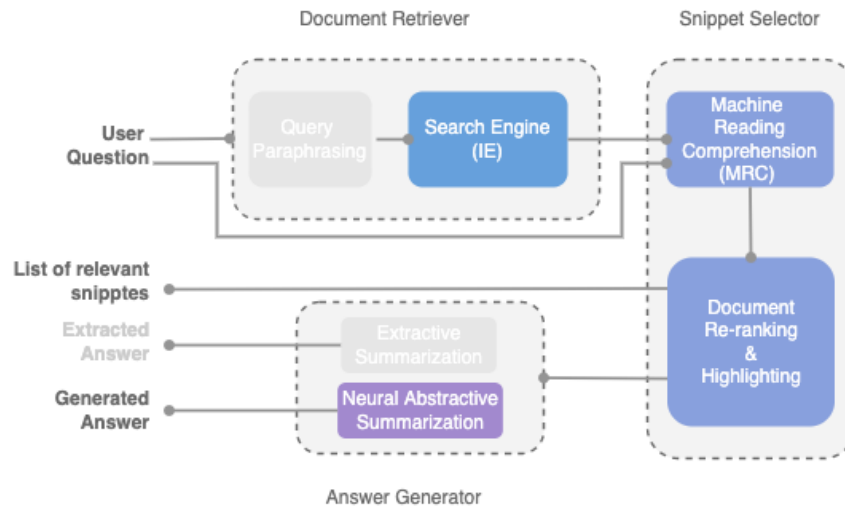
Document Retriever

Snippet Selector

User Question

Query Paraphrasing

Search Engine (IE)

Machine Reading Comprehension (MRC)

List of relevant snipptes

Extracted Answer

Extractive Summarization

Document Re-ranking & Highlighting

Generated Answer

Neural Abstractive Summarization

Answer Generator